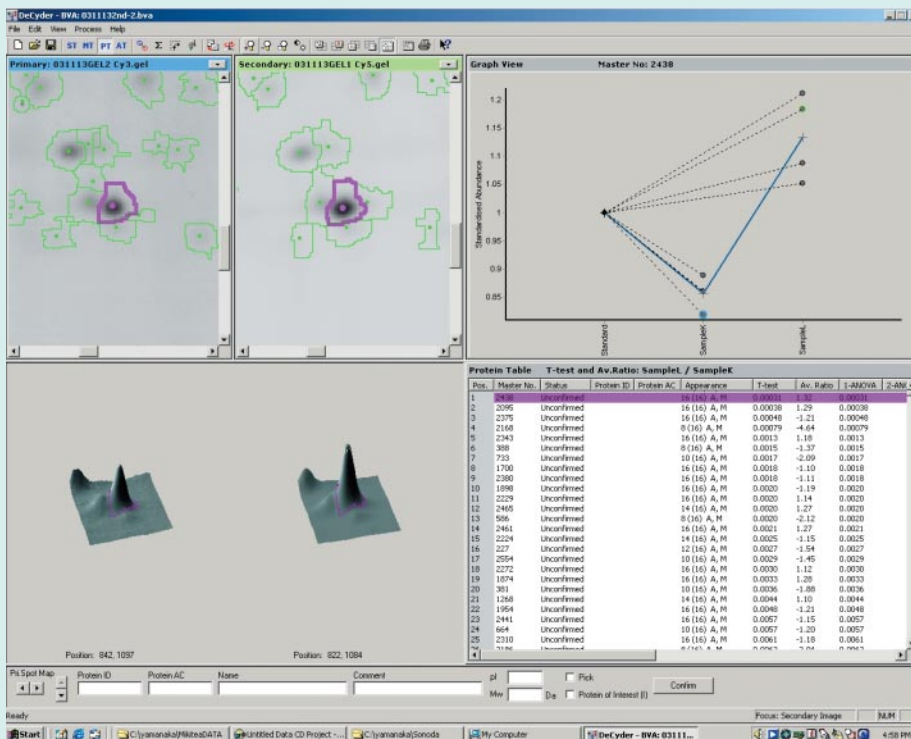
DeCyder - BVA: 0311132nd-2.bva

File Edit View Process Help

ST MT PT AT

Primary: 031113GEL2 Cy3.gel

Secondary: 031113GEL1 Cy5.gel

Graph View Master No: 2438

1.2

1.15

1.1

1.05

1

0.95

0.9

0.85

Standardized Abundance

Standard

SampleK

SampleL

Protein Table T-test and Av.Ratio: SampleL / SampleK

| Pos. | Master No. | Status | Protein ID | Protein AC | Appearance | T-test | Av. Ratio | 1-ANOVA | 2-AN |
|---|---|---|---|---|---|---|---|---|---|
| 1 | 2438 | Unconfirmed | | | 16 (16) A, M | 0.00031 | 1.32 | 0.00031 | |
| 2 | 2095 | Unconfirmed | | | 16 (16) A, M | 0.00038 | 1.29 | 0.00038 | |
| 3 | 2375 | Unconfirmed | | | 16 (16) A, M | 0.00048 | -1.21 | 0.00048 | |
| 4 | 2168 | Unconfirmed | | | 8 (16) A, M | 0.00079 | -4.64 | 0.00079 | |
| 5 | 2343 | Unconfirmed | | | 16 (16) A, M | 0.0013 | 1.18 | 0.0013 | |
| 6 | 388 | Unconfirmed | | | 8 (16) A, M | 0.0015 | -1.37 | 0.0015 | |
| 7 | 733 | Unconfirmed | | | 10 (16) A, M | 0.0017 | -2.09 | 0.0017 | |
| 8 | 1700 | Unconfirmed | | | 16 (16) A, M | 0.0018 | -1.10 | 0.0018 | |
| 9 | 2380 | Unconfirmed | | | 16 (16) A, M | 0.0018 | -1.11 | 0.0018 | |
| 10 | 1898 | Unconfirmed | | | 16 (16) A, M | 0.0020 | -1.19 | 0.0020 | |
| 11 | 2229 | Unconfirmed | | | 16 (16) A, M | 0.0020 | 1.14 | 0.0020 | |
| 12 | 2465 | Unconfirmed | | | 14 (16) A, M | 0.0020 | 1.27 | 0.0020 | |
| 13 | 586 | Unconfirmed | | | 8 (16) A, M | 0.0020 | -2.12 | 0.0020 | |
| 14 | 2461 | Unconfirmed | | | 16 (16) A, M | 0.0021 | 1.27 | 0.0021 | |
| 15 | 2224 | Unconfirmed | | | 14 (16) A, M | 0.0025 | -1.15 | 0.0025 | |
| 16 | 227 | Unconfirmed | | | 12 (16) A, M | 0.0027 | -1.54 | 0.0027 | |
| 17 | 2554 | Unconfirmed | | | 10 (16) A, M | 0.0029 | -1.45 | 0.0029 | |
| 18 | 2272 | Unconfirmed | | | 16 (16) A, M | 0.0030 | 1.12 | 0.0030 | |
| 19 | 1874 | Unconfirmed | | | 16 (16) A, M | 0.0033 | 1.28 | 0.0033 | |
| 20 | 381 | Unconfirmed | | | 10 (16) A, M | 0.0036 | -1.88 | 0.0036 | |
| 21 | 1268 | Unconfirmed | | | 14 (16) A, M | 0.0044 | 1.10 | 0.0044 | |
| 22 | 1954 | Unconfirmed | | | 16 (16) A, M | 0.0048 | -1.21 | 0.0048 | |
| 23 | 2441 | Unconfirmed | | | 16 (16) A, M | 0.0057 | -1.15 | 0.0057 | |
| 24 | 664 | Unconfirmed | | | 10 (16) A, M | 0.0057 | -1.20 | 0.0057 | |
| 25 | 2310 | Unconfirmed | | | 16 (16) A, M | 0.0061 | -1.18 | 0.0061 | |
| 26 | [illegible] | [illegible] | | | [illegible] | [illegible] | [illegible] | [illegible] | |

Position: 842, 1097

Position: 822, 1084

Pd.Spot Map

Protein ID Protein AC Name Comment

pI Pick

Mw Da Protein of Interest (I)

Confirm

Ready

Focus: Secondary Image NUM

Start C:\yamanaka\MikiteaDATA Untitled Data CD Project -... C:\yamanaka\Sonoda My Computer DeCyder - BVA: 03111...

4:58 PM